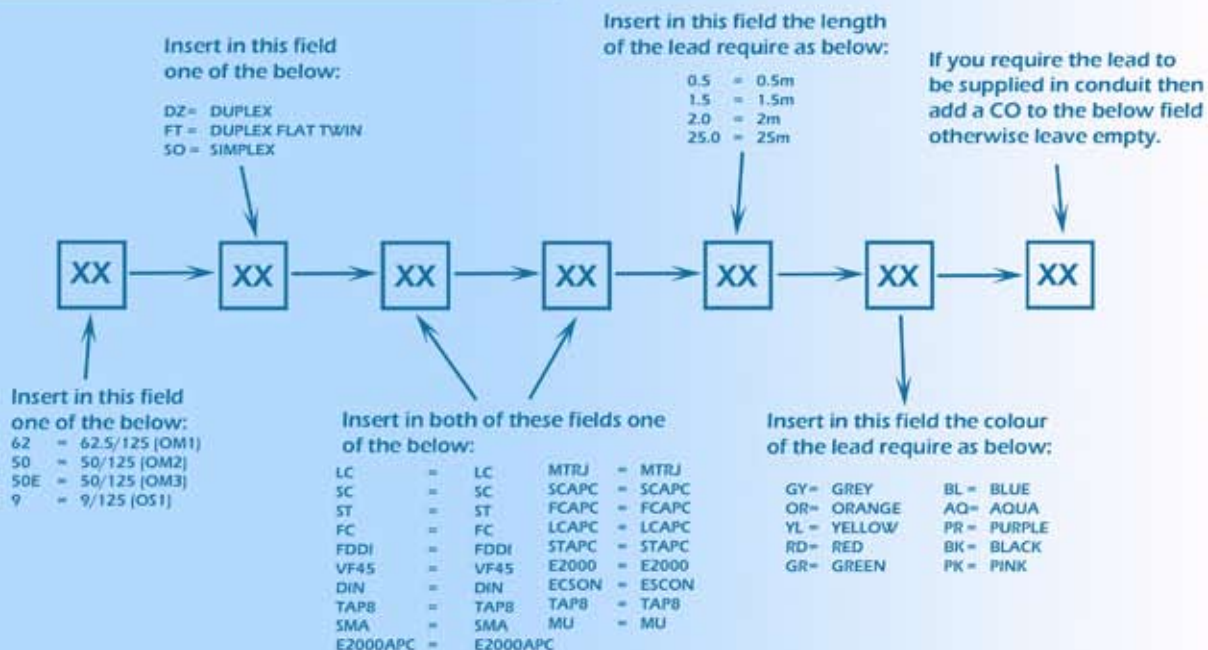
Insert in this field one of the below:

DZ= DUPLEX
FT = DUPLEX FLAT TWIN
SO = SIMPLEX

Insert in this field the length of the lead require as below:

0.5 = 0.5m
1.5 = 1.5m
2.0 = 2m
25.0 = 25m

If you require the lead to be supplied in conduit then add a CO to the below field otherwise leave empty.

XX XX XX XX XX XX XX

Insert in this field one of the below:
62 = 62.5/125 (OM1)
50 = 50/125 (OM2)
50E = 50/125 (OM3)
9 = 9/125 (OS1)

Insert in both of these fields one of the below:

| | | | | | |
|---|---|---|---|---|---|
| LC | = | LC | MTRJ | = | MTRJ |
| SC | = | SC | SCAPC | = | SCAPC |
| ST | = | ST | FCAPC | = | FCAPC |
| FC | = | FC | LCAPC | = | LCAPC |
| FDDI | = | FDDI | STAPC | = | STAPC |
| VF45 | = | VF45 | E2000 | = | E2000 |
| DIN | = | DIN | ECSON | = | ESCON |
| TAP8 | = | TAP8 | TAP8 | = | TAP8 |
| SMA | = | SMA | MU | = | MU |
| E2000APC | = | E2000APC | | | |

Insert in this field the colour of the lead require as below:

GY= GREY
OR= ORANGE
YL = YELLOW
RD= RED
GR= GREEN
BL = BLUE
AQ= AQUA
PR = PURPLE
BK = BLACK
PK = PINK